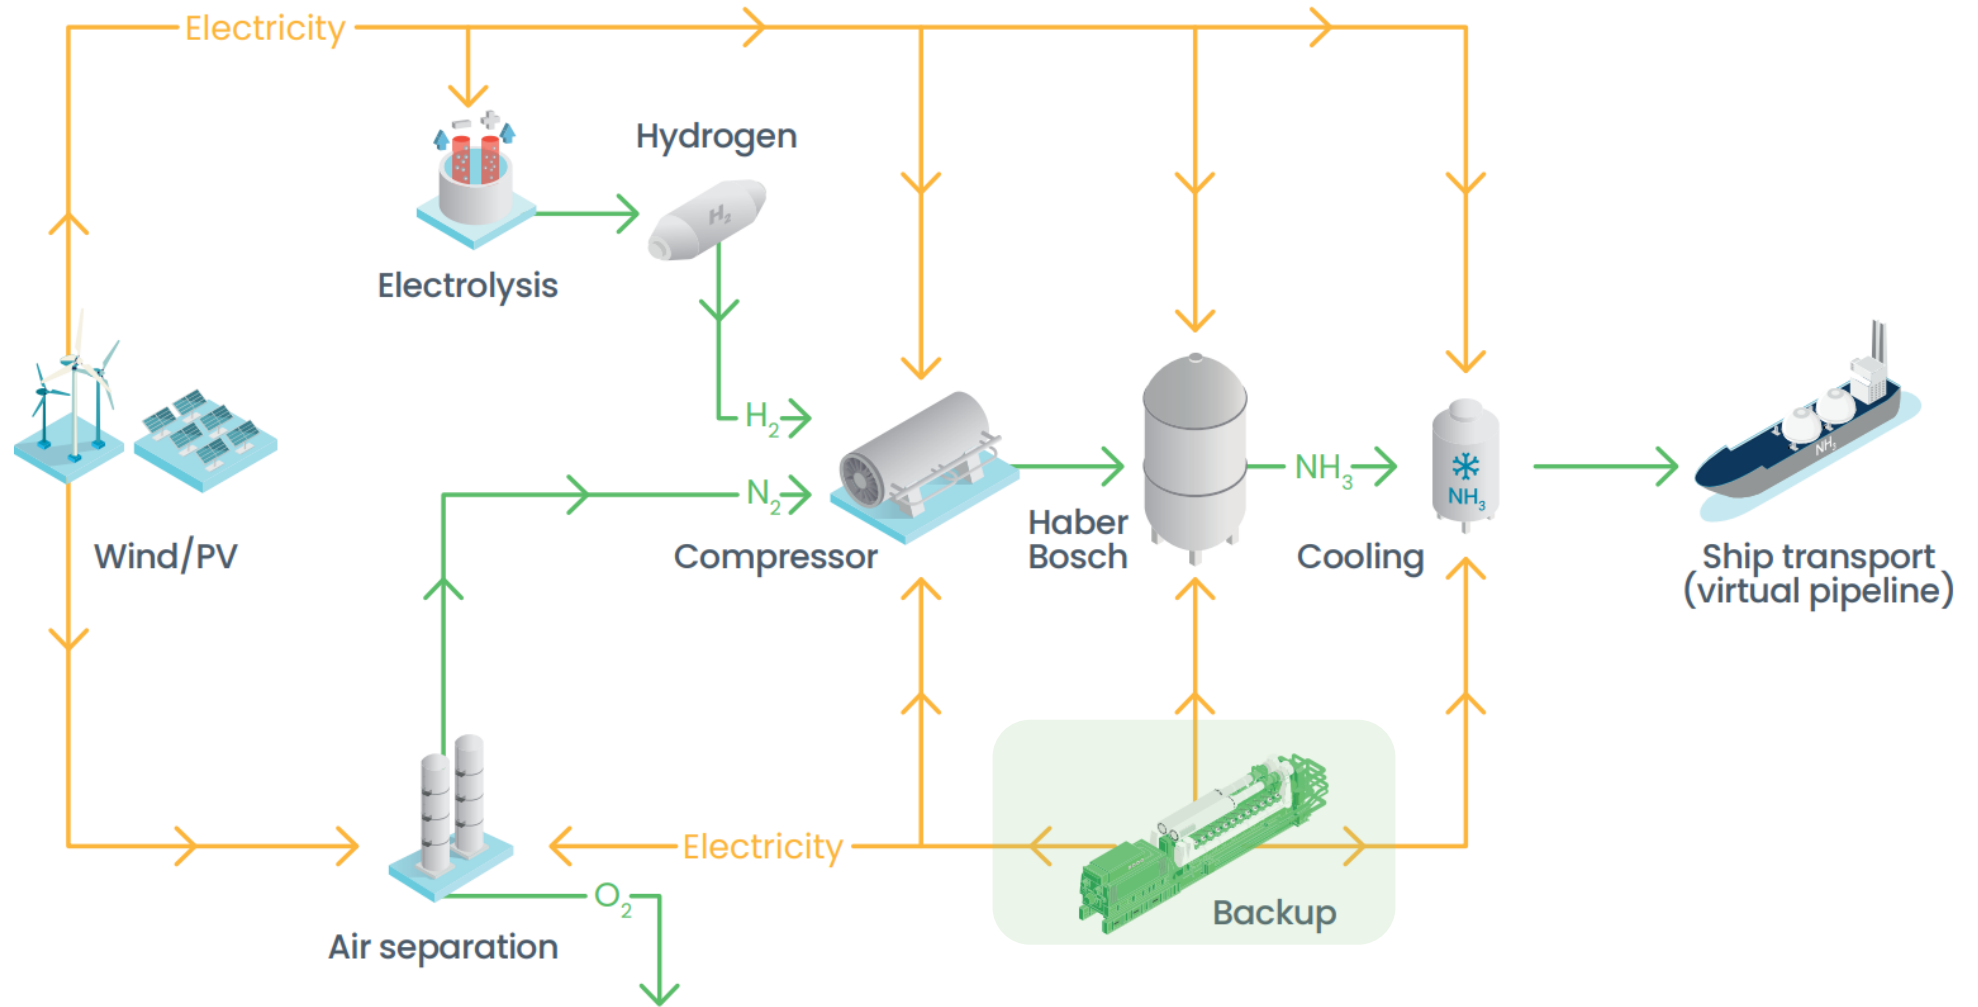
Electricity

Hydrogen

$H_2$

Electrolysis

$H_2$

$N_2$

$NH_3$

$NH_3$

Wind/PV

Compressor

Haber Bosch

Cooling

$NH_3$

Ship transport (virtual pipeline)

Electricity

$O_2$

Backup

Air separation